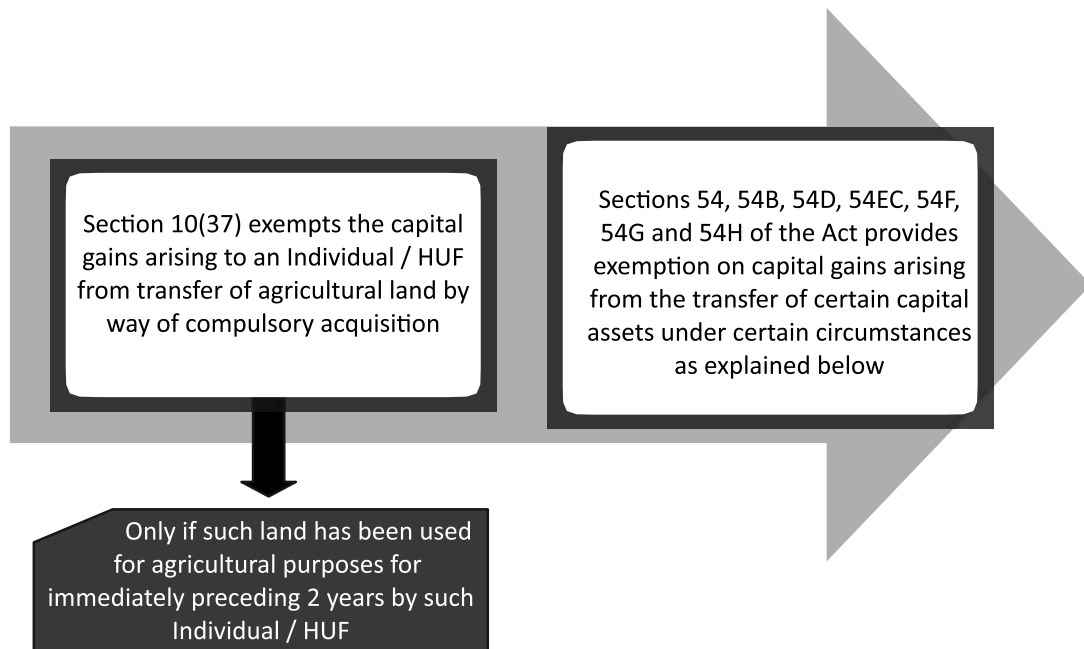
Section 10(37) exempts the capital gains arising to an Individual / HUF from transfer of agricultural land by way of compulsory acquisition

Sections 54, 54B, 54D, 54EC, 54F, 54G and 54H of the Act provides exemption on capital gains arising from the transfer of certain capital assets under certain circumstances as explained below

Only if such land has been used for agricultural purposes for immediately preceding 2 years by such Individual / HUF